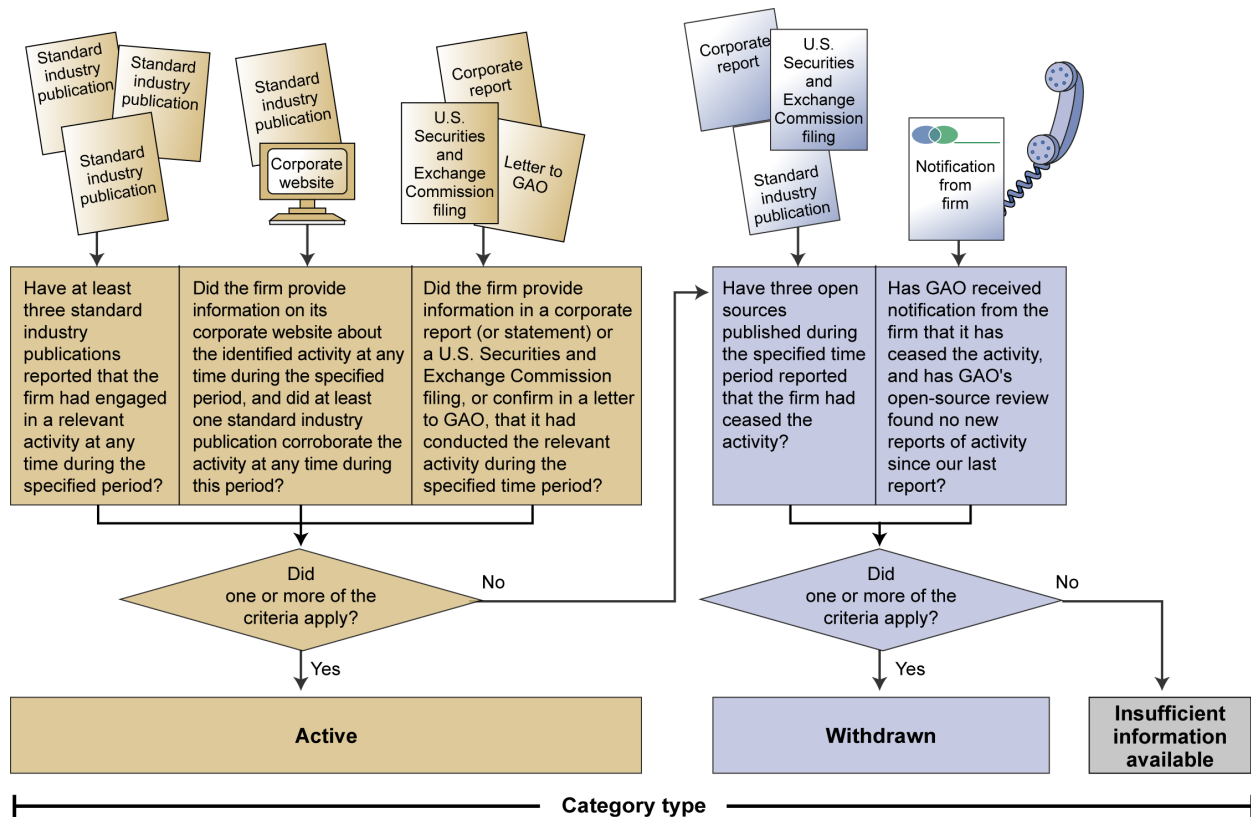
Standard industry publication

Standard industry publication

Standard industry publication

Standard industry publication

Corporate website

Corporate report

U.S. Securities and Exchange Commission filing

Letter to GAO

Corporate report

U.S. Securities and Exchange Commission filing

Standard industry publication

Notification from firm

Have at least three standard industry publications reported that the firm had engaged in a relevant activity at any time during the specified period?

Did the firm provide information on its corporate website about the identified activity at any time during the specified period, and did at least one standard industry publication corroborate the activity at any time during this period?

Did the firm provide information in a corporate report (or statement) or a U.S. Securities and Exchange Commission filing, or confirm in a letter to GAO, that it had conducted the relevant activity during the specified time period?

Have three open sources published during the specified time period reported that the firm had ceased the activity?

Has GAO received notification from the firm that it has ceased the activity, and has GAO's open-source review found no new reports of activity since our last report?

Did one or more of the criteria apply?

No

Yes

Did one or more of the criteria apply?

No

Yes

Active

Withdrawn

Insufficient information available

Category type